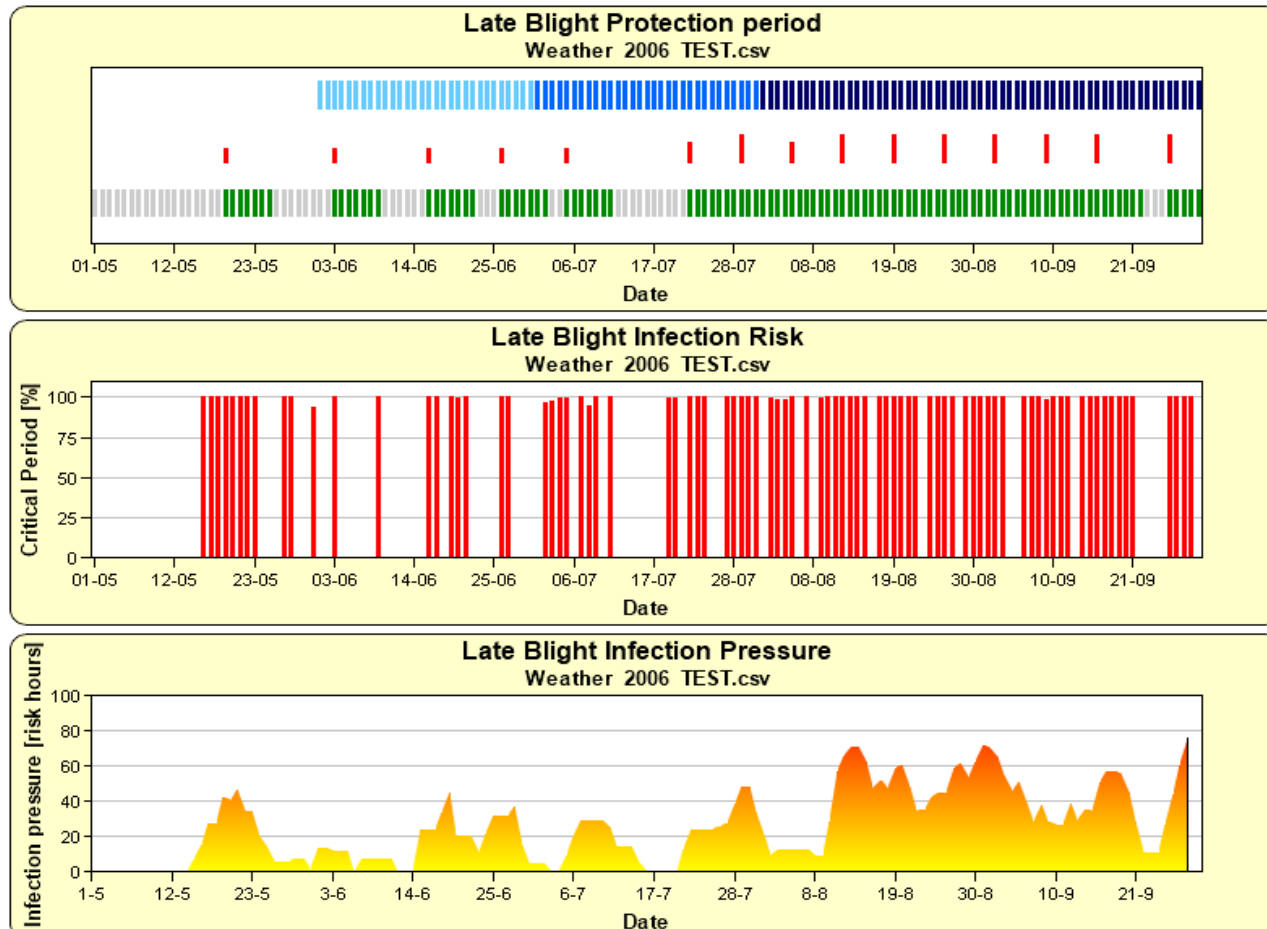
Late Blight Protection period
Weather 2006 TEST.csv

01-05 12-05 23-05 03-06 14-06 25-06 06-07 17-07 28-07 08-08 19-08 30-08 10-09 21-09
Date

Late Blight Infection Risk
Weather 2006 TEST.csv

Critical Period [%]
100
75
50
25
0
01-05 12-05 23-05 03-06 14-06 25-06 06-07 17-07 28-07 08-08 19-08 30-08 10-09 21-09
Date

Late Blight Infection Pressure
Weather 2006 TEST.csv

Infection pressure [risk hours]
100
80
60
40
20
0
1-5 12-5 23-5 3-6 14-6 25-6 6-7 17-7 28-7 8-8 19-8 30-8 10-9 21-9
Date